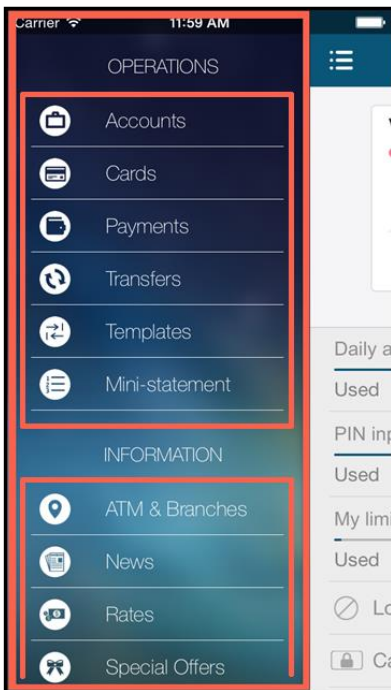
Carrier
11:59 AM

OPERATIONS

Accounts

Cards

Payments

Transfers

Templates

Mini-statement

INFORMATION

ATM & Branches

News

Rates

Special Offers

Daily a

Used

PIN inp

Used

My lim

Used

Lo

Ca